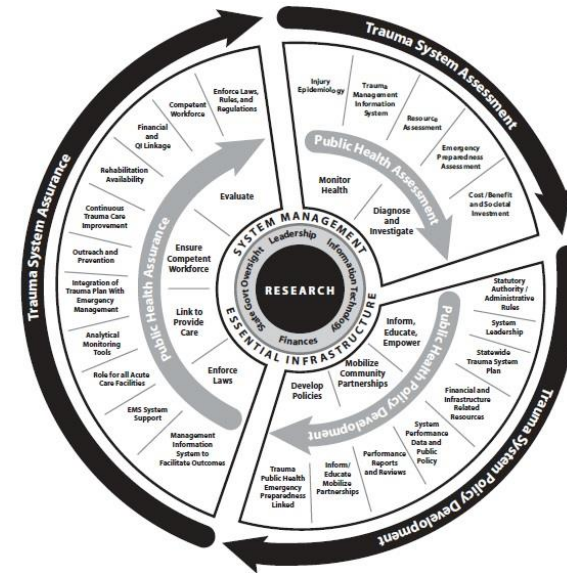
Trauma System Assessment

Injury Epidemiology

Trauma Management Information System

Resource Assessment

Emergency Preparedness Assessment

Cost/Benefit and Societal Investment

Public Health Assessment

Monitor Health

Diagnose and Investigate

Trauma System Policy Development

Statutory Authority / Administrative Rules

System Leadership

Statewide Trauma System Plan

Financial and Infrastructure Related Resources

System Performance Data and Public Policy

Performance Reports and Reviews

Inform/ Educate Mobilize Partnerships

Trauma Public Health Emergency Preparedness Linked

Public Health Policy Development

Inform, Educate, Empower

Mobilize Community Partnerships

Develop Policies

Trauma System Assurance

Enforce Laws, Rules, and Regulations

Competent Workforce

Financial and QI Linkage

Rehabilitation Availability

Continuous Trauma Care Improvement

Outreach and Prevention

Integration of Trauma Plan With Emergency Management

Analytical Monitoring Tools

Role for all Acute Care Facilities

EMS System Support

Management Information System to Facilitate Outcomes

Public Health Assurance

Evaluate

Ensure Competent Workforce

Link to Provide Care

Enforce Laws

SYSTEM MANAGEMENT

Leadership

Information Technology

Finances

State Govt Oversight

ESSENTIAL INFRASTRUCTURE

RESEARCH